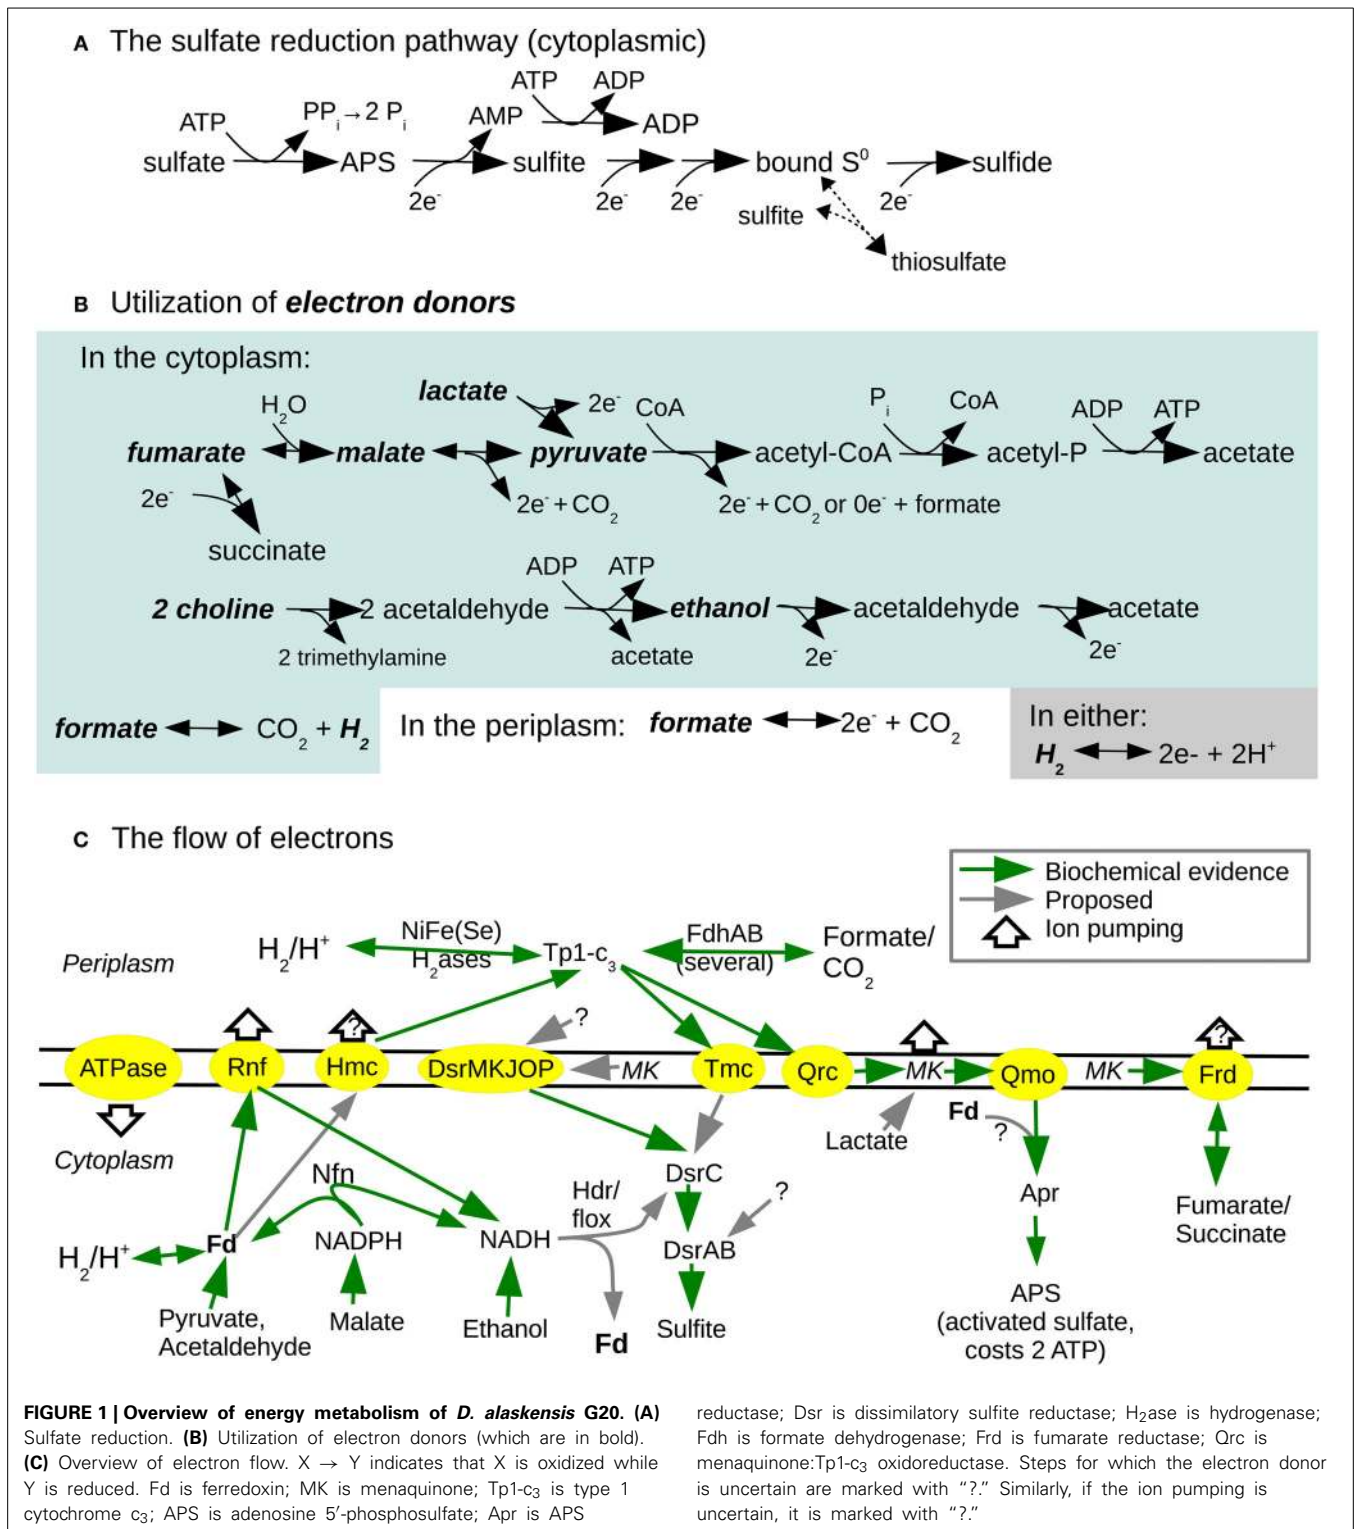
A The sulfate reduction pathway (cytoplasmic)

ATP $PP_i \rightarrow 2 P_i$ AMP ATP ADP ADP
sulfate APS sulfite bound $S^0$ sulfide
$2e^-$ $2e^-$ $2e^-$ sulfite $2e^-$
thiosulfate

B Utilization of electron donors

In the cytoplasm:

$H_2O$ lactate $2e^-$ CoA $P_i$ CoA ADP ATP
fumarate malate pyruvate acetyl-CoA acetyl-P acetate
$2e^-$ $2e^- + CO_2$ $2e^- + CO_2$ or $0e^-$ + formate
succinate

ADP ATP
2 choline 2 acetaldehyde ethanol acetaldehyde acetate
2 trimethylamine acetate $2e^-$ $2e^-$

formate $CO_2 + H_2$

In the periplasm: formate $2e^- + CO_2$

In either:
$H_2$ 2e- + $2H^+$

C The flow of electrons

Biochemical evidence
Proposed
Ion pumping

Periplasm $H_2/H^+$ NiFe(Se) $H_2$ases Tp1-$c_3$ FdhAB (several) Formate/ $CO_2$

?
ATPase Rnf ? Hmc DsrMKJOP MK Tmc Qrc MK Qmo MK ? Frd

Cytoplasm Lactate Fd ?
Nfn DsrC ?
Hdr/ flox Apr Fumarate/ Succinate
$H_2/H^+$ Fd NADPH NADH DsrAB
APS (activated sulfate, costs 2 ATP)
Pyruvate, Acetaldehyde Malate Ethanol Fd Sulfite

FIGURE 1 | Overview of energy metabolism of D. alaskensis G20. (A) Sulfate reduction. (B) Utilization of electron donors (which are in bold). (C) Overview of electron flow. X → Y indicates that X is oxidized while Y is reduced. Fd is ferredoxin; MK is menaquinone; Tp1-$c_3$ is type 1 cytochrome $c_3$; APS is adenosine 5′-phosphosulfate; Apr is APS reductase; Dsr is dissimilatory sulfite reductase; $H_2$ase is hydrogenase; Fdh is formate dehydrogenase; Frd is fumarate reductase; Qrc is menaquinone:Tp1-$c_3$ oxidoreductase. Steps for which the electron donor is uncertain are marked with "?." Similarly, if the ion pumping is uncertain, it is marked with "?."